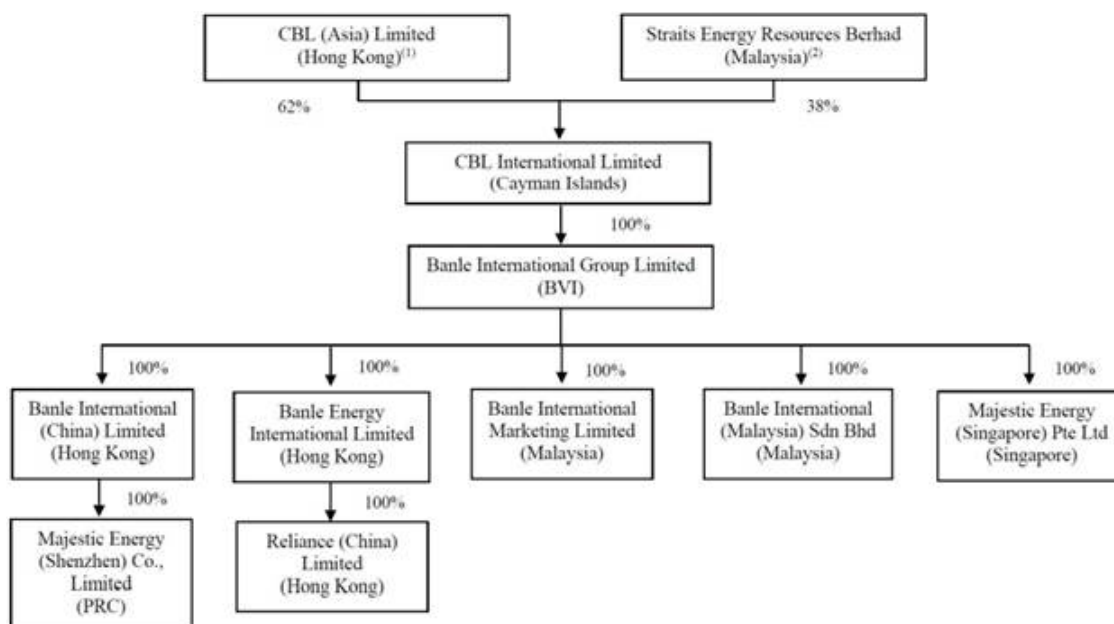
CBL (Asia) Limited (Hong Kong)$^{(1)}$

Straits Energy Resources Berhad (Malaysia)$^{(2)}$

62%

38%

CBL International Limited (Cayman Islands)

100%

Banle International Group Limited (BVI)

100%

100%

100%

100%

100%

Banle International (China) Limited (Hong Kong)

Banle Energy International Limited (Hong Kong)

Banle International Marketing Limited (Malaysia)

Banle International (Malaysia) Sdn Bhd (Malaysia)

Majestic Energy (Singapore) Pte Ltd (Singapore)

100%

100%

Majestic Energy (Shenzhen) Co., Limited (PRC)

Reliance (China) Limited (Hong Kong)